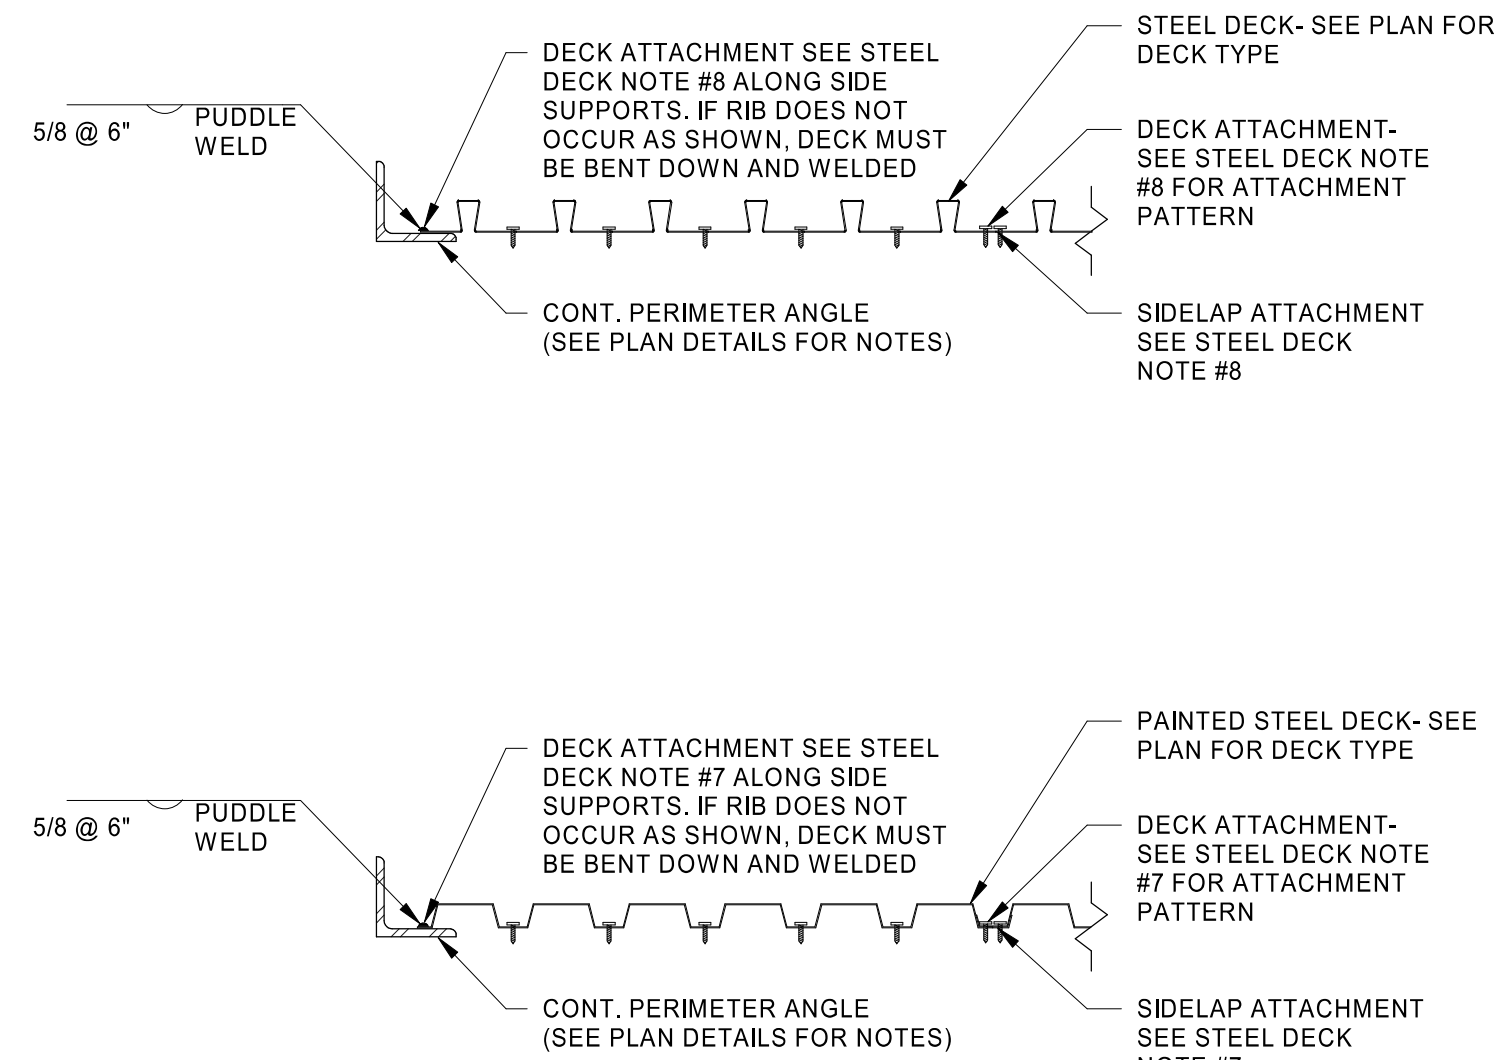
5/8 @ 6"

PUDDLE WELD

DECK ATTACHMENT SEE STEEL DECK NOTE #8 ALONG SIDE SUPPORTS. IF RIB DOES NOT OCCUR AS SHOWN, DECK MUST BE BENT DOWN AND WELDED

STEEL DECK- SEE PLAN FOR DECK TYPE

DECK ATTACHMENT- SEE STEEL DECK NOTE #8 FOR ATTACHMENT PATTERN

CONT. PERIMETER ANGLE (SEE PLAN DETAILS FOR NOTES)

SIDELAP ATTACHMENT SEE STEEL DECK NOTE #8

5/8 @ 6"

PUDDLE WELD

DECK ATTACHMENT SEE STEEL DECK NOTE #7 ALONG SIDE SUPPORTS. IF RIB DOES NOT OCCUR AS SHOWN, DECK MUST BE BENT DOWN AND WELDED

PAINTED STEEL DECK- SEE PLAN FOR DECK TYPE

DECK ATTACHMENT- SEE STEEL DECK NOTE #7 FOR ATTACHMENT PATTERN

CONT. PERIMETER ANGLE (SEE PLAN DETAILS FOR NOTES)

SIDELAP ATTACHMENT SEE STEEL DECK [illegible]